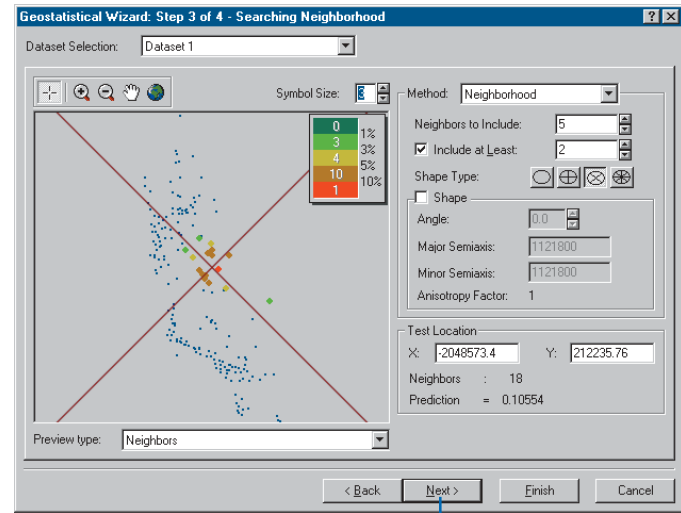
Geostatistical Wizard: Step 3 of 4 - Searching Neighborhood

Dataset Selection: Dataset 1

Symbol Size: 3

| 0 | 1% |
|---|---|
| 3 | 3% |
| 4 | 5% |
| 10 | 10% |
| 1 | |

Method: Neighborhood

Neighbors to Include: 5

Include at Least: 2

Shape Type:

Shape

Angle: 0.0

Major Semiaxis: 1121800

Minor Semiaxis: 1121800

Anisotropy Factor: 1

Test Location

X: -2048573.4 Y: 212235.76

Neighbors : 18

Prediction = 0.10554

Preview type: Neighbors

< Back Next > Finish Cancel